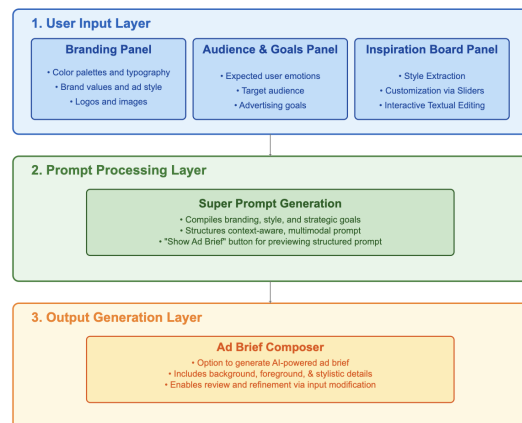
1. User Input Layer

Branding Panel
• Color palettes and typography
• Brand values and ad style
• Logos and images

Audience & Goals Panel
• Expected user emotions
• Target audience
• Advertising goals

Inspiration Board Panel
• Style Extraction
• Customization via Sliders
• Interactive Textual Editing

2. Prompt Processing Layer

Super Prompt Generation
• Compiles branding, style, and strategic goals
• Structures context-aware, multimodal prompt
• "Show Ad Brief" button for previewing structured prompt

3. Output Generation Layer

Ad Brief Composer
• Option to generate AI-powered ad brief
• Includes background, foreground, & stylistic details
• Enables review and refinement via input modification